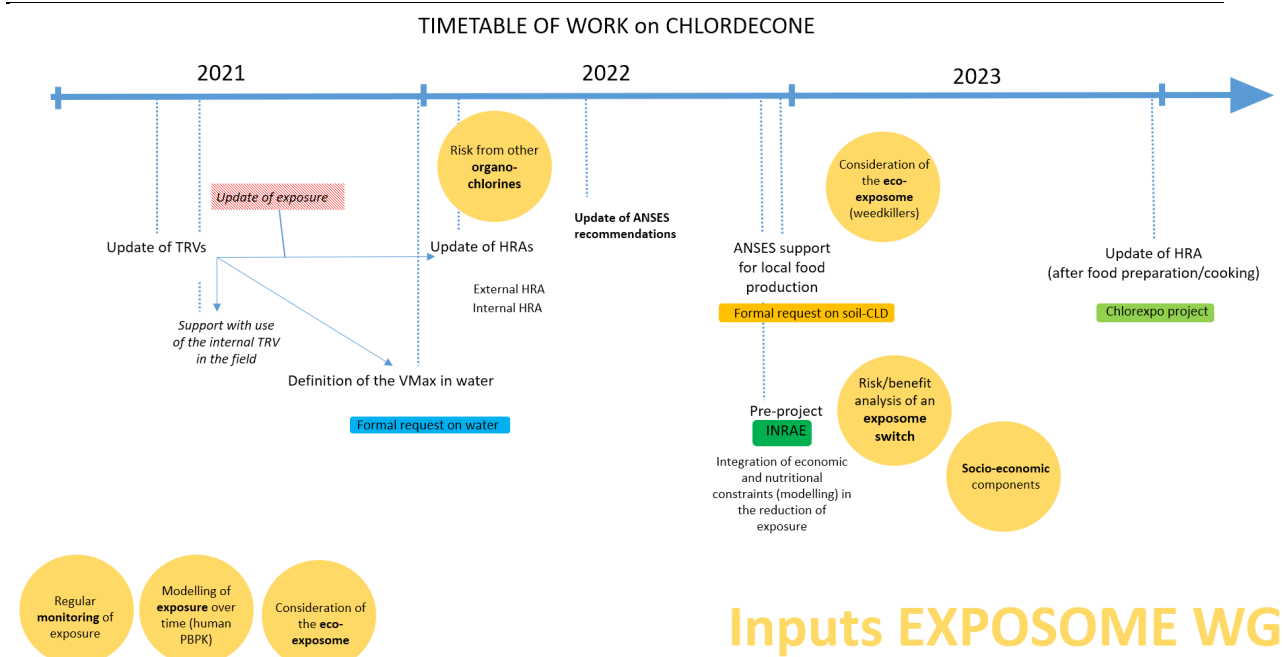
TIMETABLE OF WORK on CHLORDECONE

2021

2022

2023

Update of exposure

Update of TRVs

Support with use of the internal TRV in the field

Definition of the VMax in water

Formal request on water

Risk from other organo-chlorines

Update of HRAs

External HRA
Internal HRA

Update of ANSES recommendations

ANSES support for local food production

Formal request on soil-CLD

Consideration of the eco-exposome (weedkillers)

Pre-project
INRAE

Integration of economic and nutritional constraints (modelling) in the reduction of exposure

Risk/benefit analysis of an exposome switch

Socio-economic components

Update of HRA (after food preparation/cooking)

Chlorexpo project

Regular monitoring of exposure

Modelling of exposure over time (human PBPK)

Consideration of the eco-exposome

Inputs EXPOSOME WG